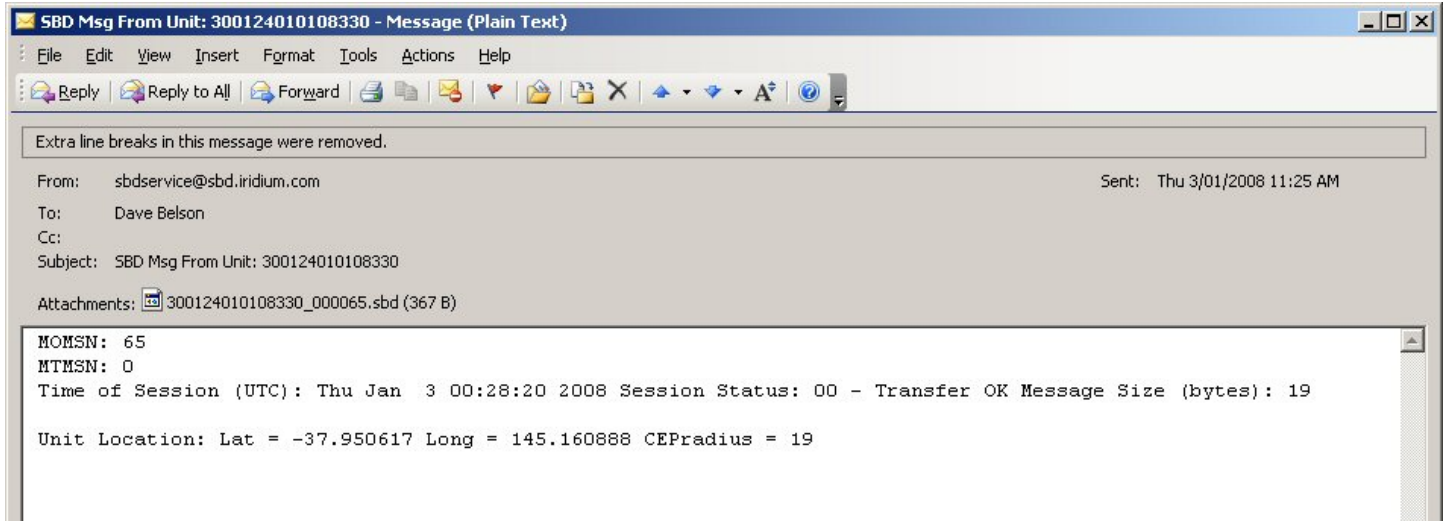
SBD Msg From Unit: 300124010108330 - Message (Plain Text)

File Edit View Insert Format Tools Actions Help

Reply | Reply to All | Forward

Extra line breaks in this message were removed.

From: sbdservice@sbd.iridium.com

Sent: Thu 3/01/2008 11:25 AM

To: Dave Belson

Cc:

Subject: SBD Msg From Unit: 300124010108330

Attachments: 300124010108330_000065.sbd (367 B)

MOMSN: 65
MTMSN: 0
Time of Session (UTC): Thu Jan 3 00:28:20 2008 Session Status: 00 - Transfer OK Message Size (bytes): 19

Unit Location: Lat = -37.950617 Long = 145.160888 CEPradius = 19